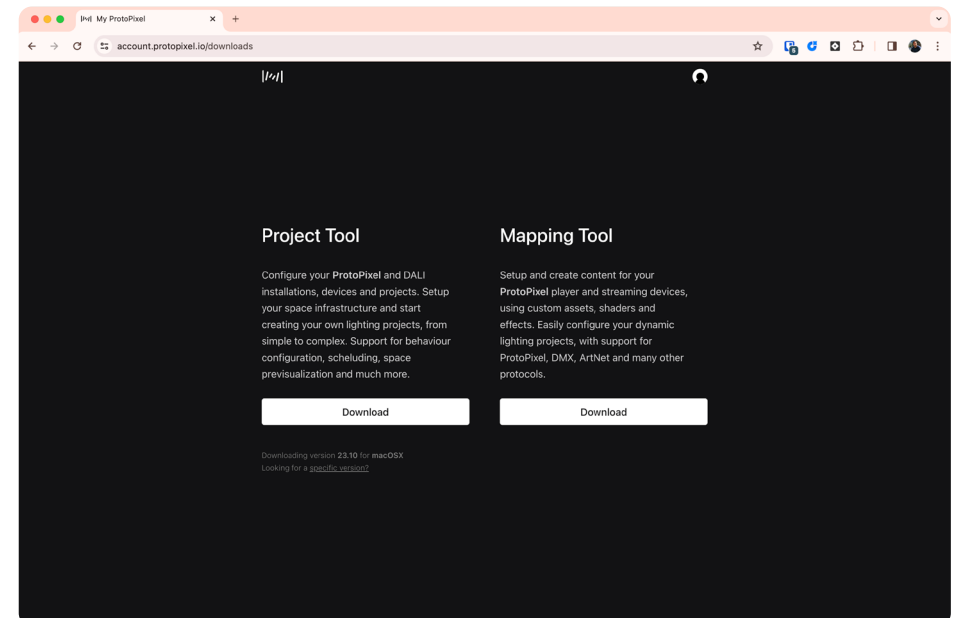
My ProtoPixel

account.protopixel.io/downloads

Project Tool

Configure your **ProtoPixel** and DALI installations, devices and projects. Setup your space infrastructure and start creating your own lighting projects, from simple to complex. Support for behaviour configuration, scheluding, space previsualization and much more.

Download

Downloading version **23.10** for **macOSX**
Looking for a specific version?

Mapping Tool

Setup and create content for your **ProtoPixel** player and streaming devices, using custom assets, shaders and effects. Easily configure your dynamic lighting projects, with support for ProtoPixel, DMX, ArtNet and many other protocols.

Download